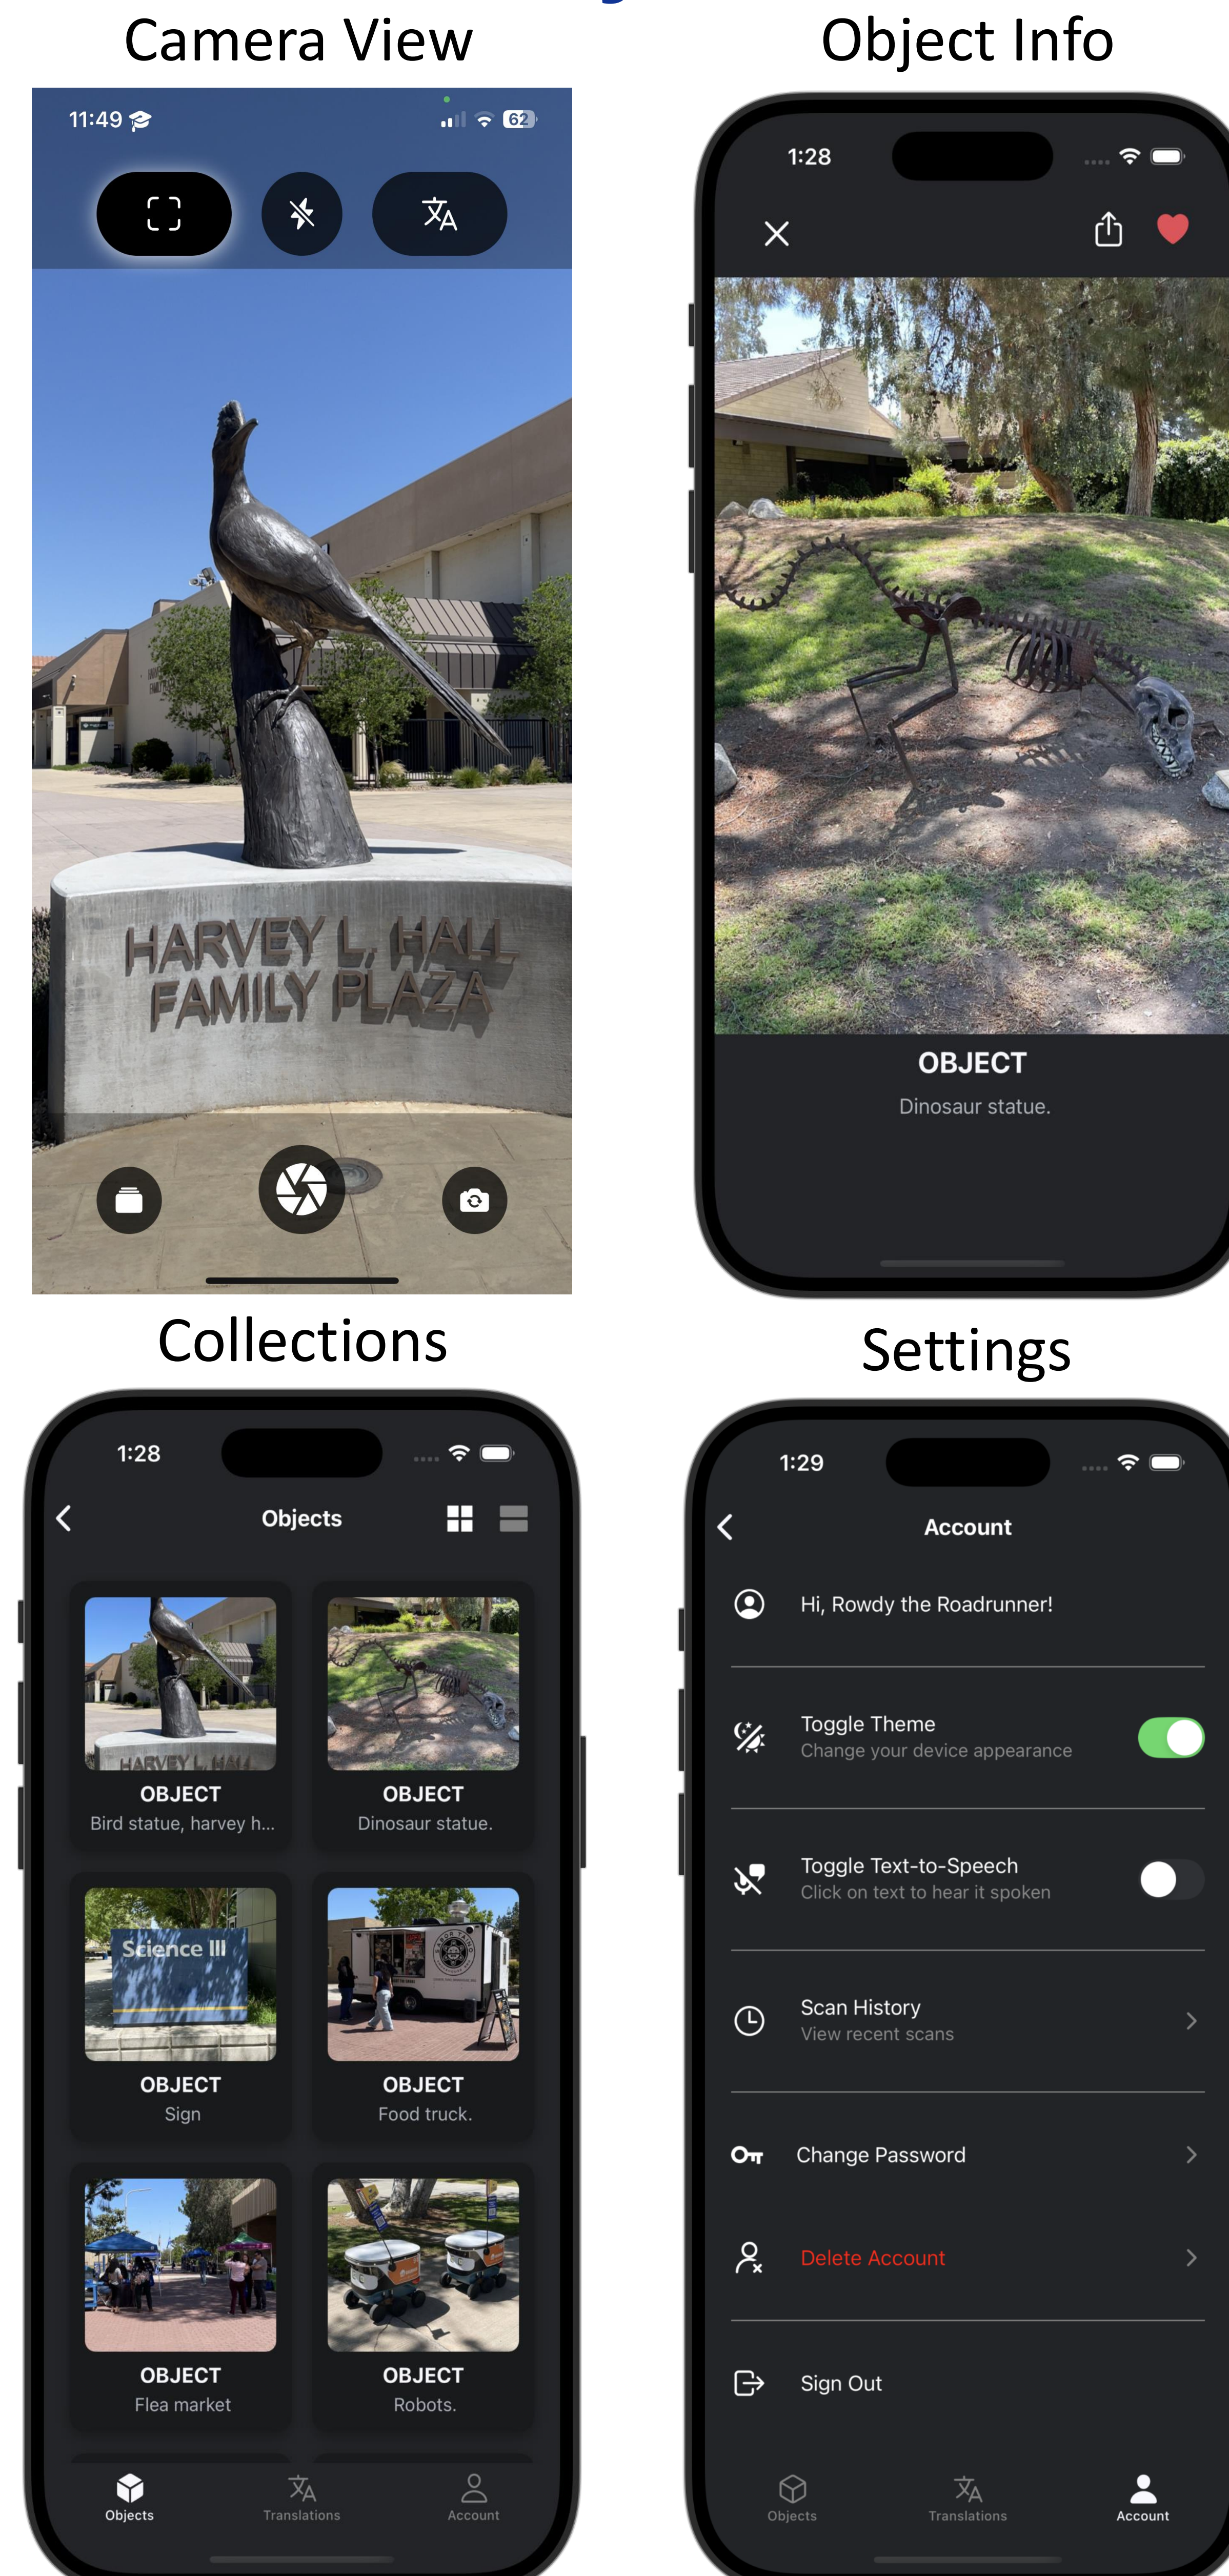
Camera View

11:49

62

HARVEY L. HALL FAMILY PLAZA

Object Info

1:28

OBJECT

Dinosaur statue.

Collections

1:28

Objects

HARVEY L. HALL

OBJECT
Bird statue, harvey h...

OBJECT
Dinosaur statue.

Science III

OBJECT
Sign

OBJECT
Food truck.

OBJECT
Flea market

OBJECT
Robots.

Objects Translations Account

Settings

1:29

Account

Hi, Rowdy the Roadrunner!

Toggle Theme
Change your device appearance

Toggle Text-to-Speech
Click on text to hear it spoken

Scan History
View recent scans

Change Password

Delete Account

Sign Out

Objects Translations Account